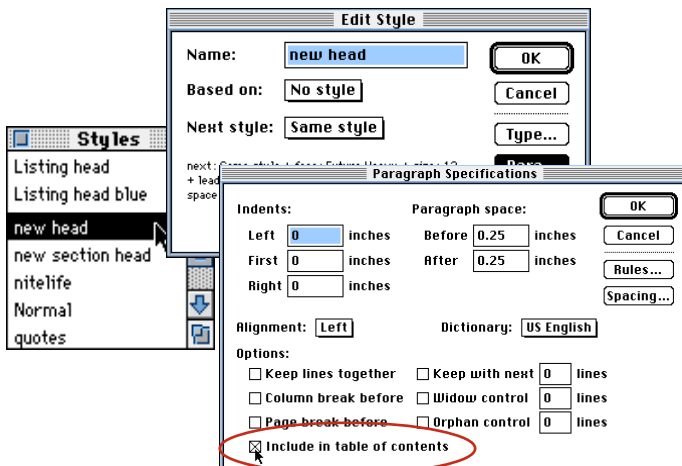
Styles

Listing head
Listing head blue
new head
new section head
nitelife
Normal
quotes

Edit Style

Name: new head
Based on: No style
Next style: Same style

OK
Cancel
Type...
Para...

next: Same style + face: Future Heavy + size: 12 + lead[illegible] space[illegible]

Paragraph Specifications

Indents:
Left 0 inches
First 0 inches
Right 0 inches

Paragraph space:
Before 0.25 inches
After 0.25 inches

OK
Cancel
Rules...
Spacing...

Alignment: Left
Dictionary: US English

Options:
Keep lines together
Column break before
Page break before
Keep with next 0 lines
Widow control 0 lines
Orphan control 0 lines
Include in table of contents